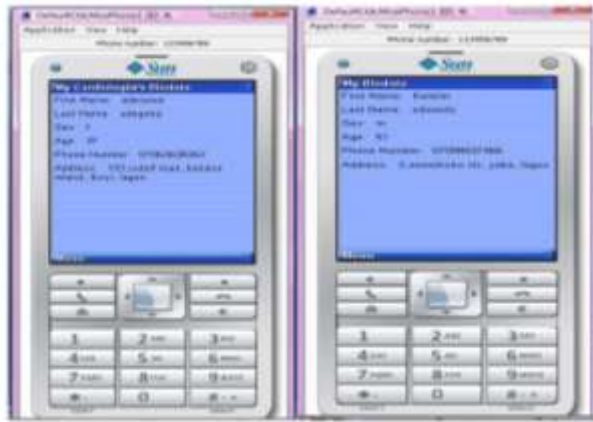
DefaultColorPhone1 ID: #
Application View Help
Phone number: 123456789
Sun
My Cardiologist's Biodata
First Name: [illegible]
Last Name: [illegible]
Sex: F
Age: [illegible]
Phone Number: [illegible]
Address: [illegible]
Menu
1
2 ABC
3 DEF
4 GHI
5 JKL
6 MNO
7 PQRS
8 TUV
9 WXYZ
0

DefaultColorPhone1 ID: #
Application View Help
Phone number: 123456789
Sun
My Biodata
Last Name: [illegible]
First Name: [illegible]
Sex: M
Age: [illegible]
Phone Number: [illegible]
Address: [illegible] Lagos
Menu
1
2 ABC
3 DEF
4 GHI
5 JKL
6 MNO
7 PQRS
8 TUV
9 WXYZ
0